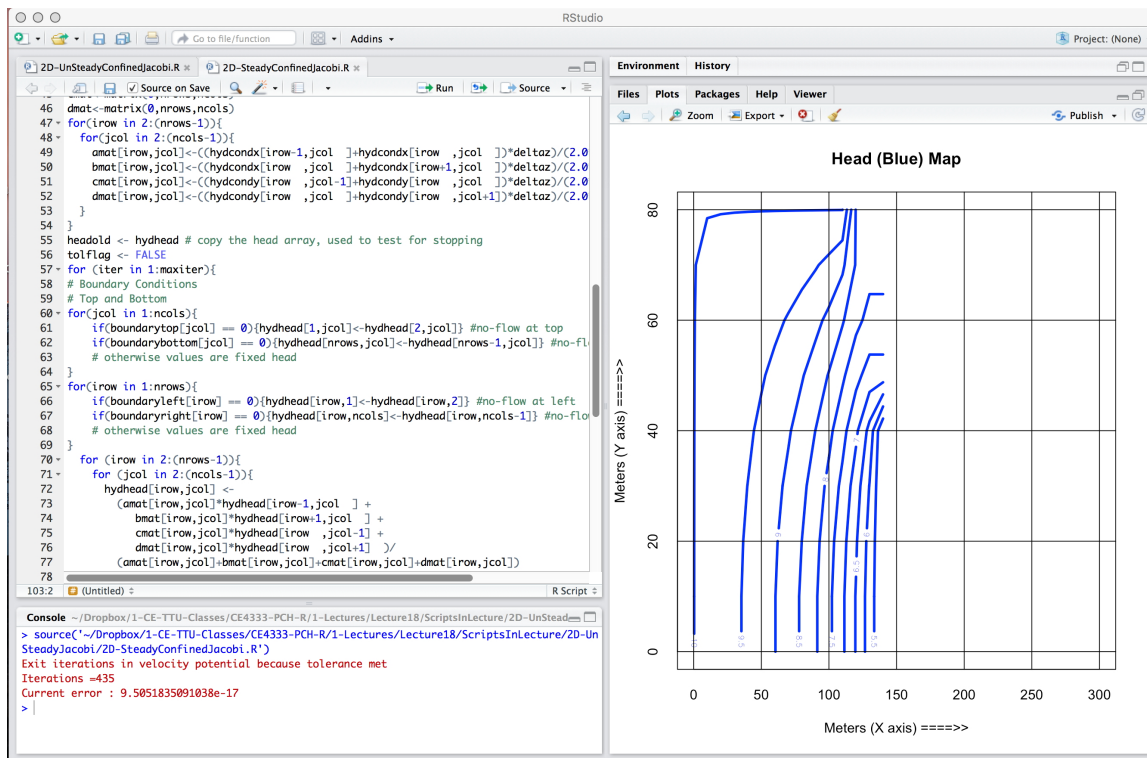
RStudio

Go to file/function

Addins

Project: (None)

2D-UnSteadyConfinedJacobi.R × 2D-SteadyConfinedJacobi.R ×

Source on Save

Run

Source

46 dmat<-matrix(0,nrows,ncols)
47 for(irow in 2:(nrows-1)){
48 for(jcol in 2:(ncols-1)){
49 amat[irow,jcol]<-((hydcondx[irow-1,jcol ]+hydcondx[irow ,jcol ])*deltaz)/(2.0
50 bmat[irow,jcol]<-((hydcondx[irow ,jcol ]+hydcondx[irow+1,jcol ])*deltaz)/(2.0
51 cmat[irow,jcol]<-((hydcondy[irow ,jcol-1]+hydcondy[irow ,jcol ])*deltaz)/(2.0
52 dmat[irow,jcol]<-((hydcondy[irow ,jcol ]+hydcondy[irow ,jcol+1])*deltaz)/(2.0
53 }
54 }
55 headold <- hydhead # copy the head array, used to test for stopping
56 tolflag <- FALSE
57 for (iter in 1:maxiter){
58 # Boundary Conditions
59 # Top and Bottom
60 for(jcol in 1:ncols){
61 if(boundarytop[jcol] == 0){hydhead[1,jcol]<-hydhead[2,jcol]} #no-flow at top
62 if(boundarybottom[jcol] == 0){hydhead[nrows,jcol]<-hydhead[nrows-1,jcol]} #no-fl
63 # otherwise values are fixed head
64 }
65 for(irow in 1:nrows){
66 if(boundaryleft[irow] == 0){hydhead[irow,1]<-hydhead[irow,2]} #no-flow at left
67 if(boundaryright[irow] == 0){hydhead[irow,ncols]<-hydhead[irow,ncols-1]} #no-flow
68 # otherwise values are fixed head
69 }
70 for (irow in 2:(nrows-1)){
71 for (jcol in 2:(ncols-1)){
72 hydhead[irow,jcol] <-
73 (amat[irow,jcol]*hydhead[irow-1,jcol ] +
74 bmat[irow,jcol]*hydhead[irow+1,jcol ] +
75 cmat[irow,jcol]*hydhead[irow ,jcol-1] +
76 dmat[irow,jcol]*hydhead[irow ,jcol+1] )/
77 (amat[irow,jcol]+bmat[irow,jcol]+cmat[irow,jcol]+dmat[irow,jcol])
78

103:2 (Untitled) R Script

Console ~/Dropbox/1-CE-TTU-Classes/CE4333-PCH-R/1-Lectures/Lecture18/ScriptsInLecture/2D-UnStead
> source('~/Dropbox/1-CE-TTU-Classes/CE4333-PCH-R/1-Lectures/Lecture18/ScriptsInLecture/2D-UnSteadyJacobi/2D-SteadyConfinedJacobi.R')
Exit iterations in velocity potential because tolerance met
Iterations =435
Current error : 9.5051835091038e-17
>

Environment History

Files Plots Packages Help Viewer

Zoom Export Publish

Head (Blue) Map

Meters (Y axis) ====>>

Meters (X axis) ====>>

0 50 100 150 200 250 300

0 20 40 60 80

10 9.5 8.5 7.5 6.5 5.5 9 8 7 6